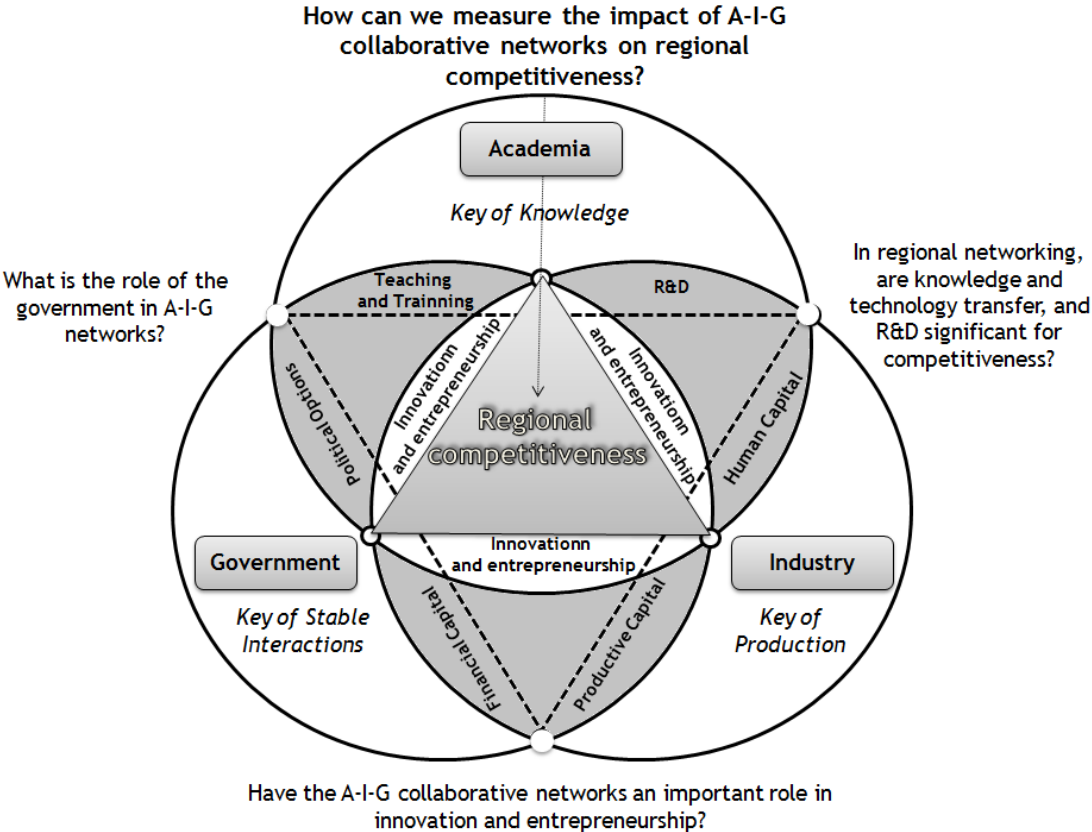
How can we measure the impact of A-I-G collaborative networks on regional competitiveness?

Academia

Key of Knowledge

What is the role of the government in A-I-G networks?

In regional networking, are knowledge and technology transfer, and R&D significant for competitiveness?

Teaching and Trainning

R&D

Political Options

Innovationn and entrepreneurship

Innovationn and entrepreneurship

Human Capital

Regional competitiveness

Innovationn and entrepreneurship

Government

Industry

Key of Stable Interactions

Financial Capital

Productive Capital

Key of Production

Have the A-I-G collaborative networks an important role in innovation and entrepreneurship?